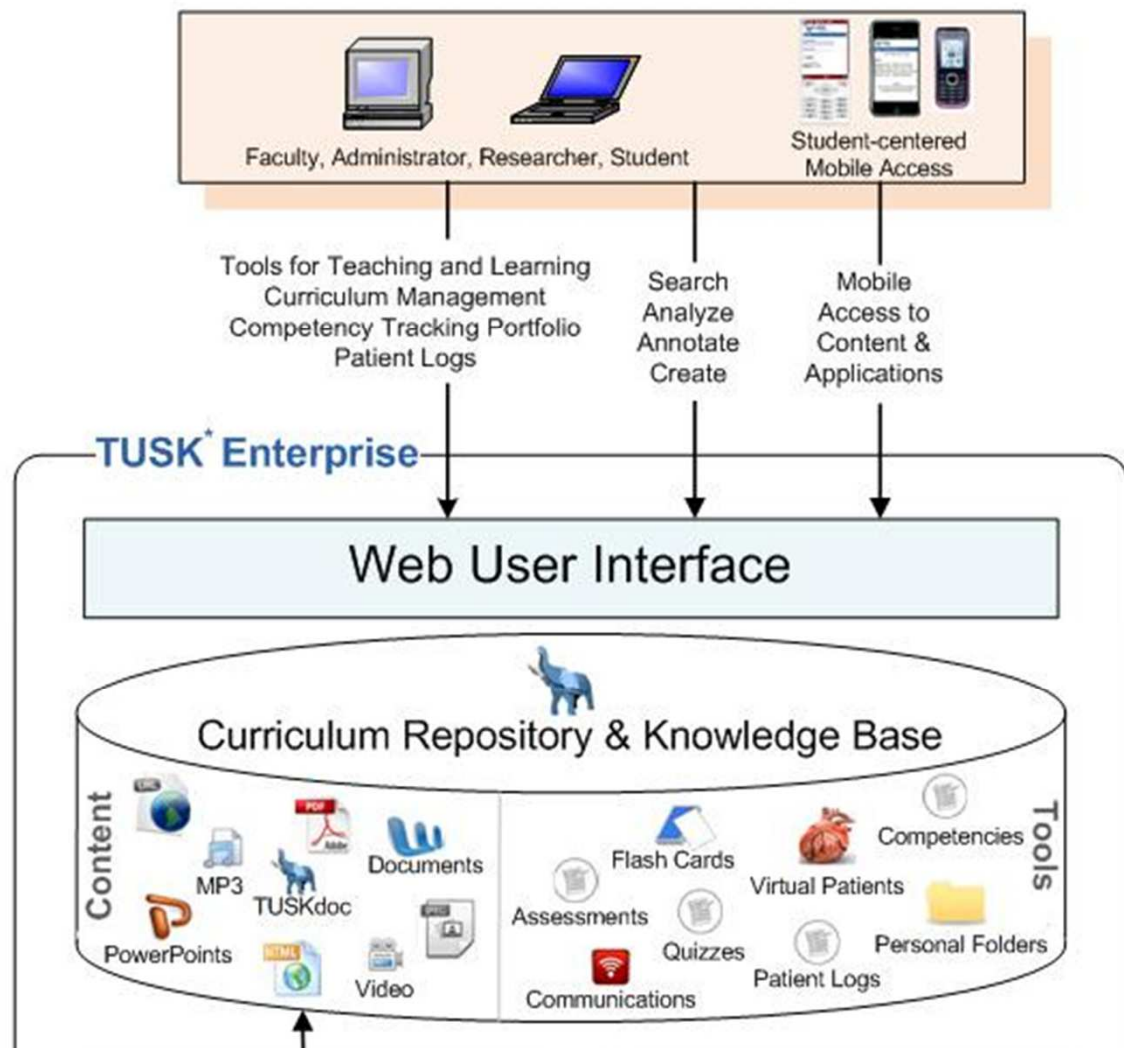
Faculty, Administrator, Researcher, Student

Student-centered Mobile Access

Tools for Teaching and Learning
Curriculum Management
Competency Tracking Portfolio
Patient Logs

Search
Analyze
Annotate
Create

Mobile
Access to
Content &
Applications

TUSK* Enterprise

Web User Interface

Curriculum Repository & Knowledge Base

Content

MP3

PDF

Documents

TUSKdoc

PowerPoints

HTML

Video

Tools

Flash Cards

Competencies

Virtual Patients

Assessments

Quizzes

Personal Folders

Patient Logs

Communications